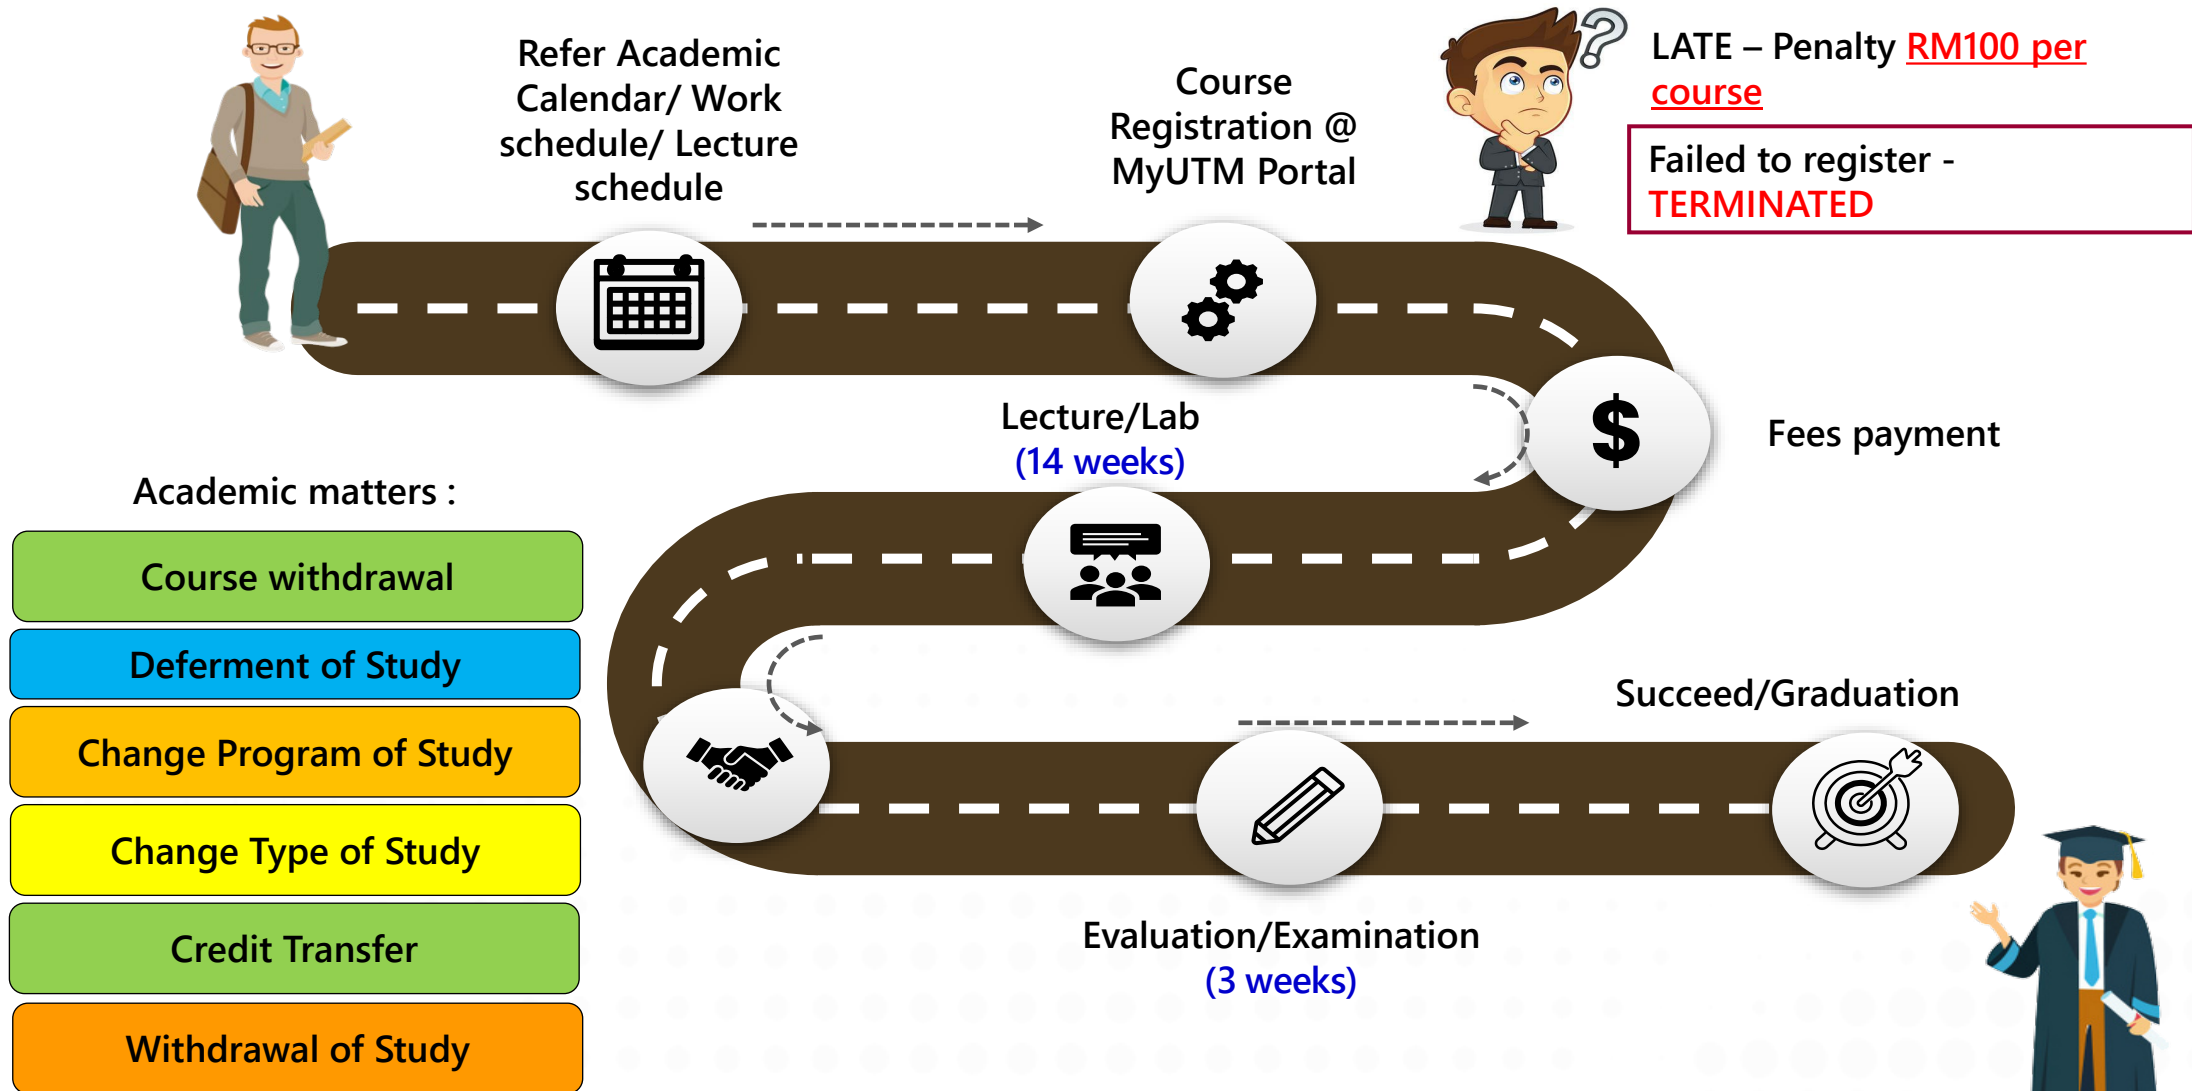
Refer Academic Calendar/ Work schedule/ Lecture schedule

Course Registration @ MyUTM Portal

LATE – Penalty RM100 per course

Failed to register - TERMINATED

Fees payment

Lecture/Lab
(14 weeks)

Academic matters :

Course withdrawal

Deferment of Study

Change Program of Study

Change Type of Study

Credit Transfer

Withdrawal of Study

Succeed/Graduation

Evaluation/Examination
(3 weeks)